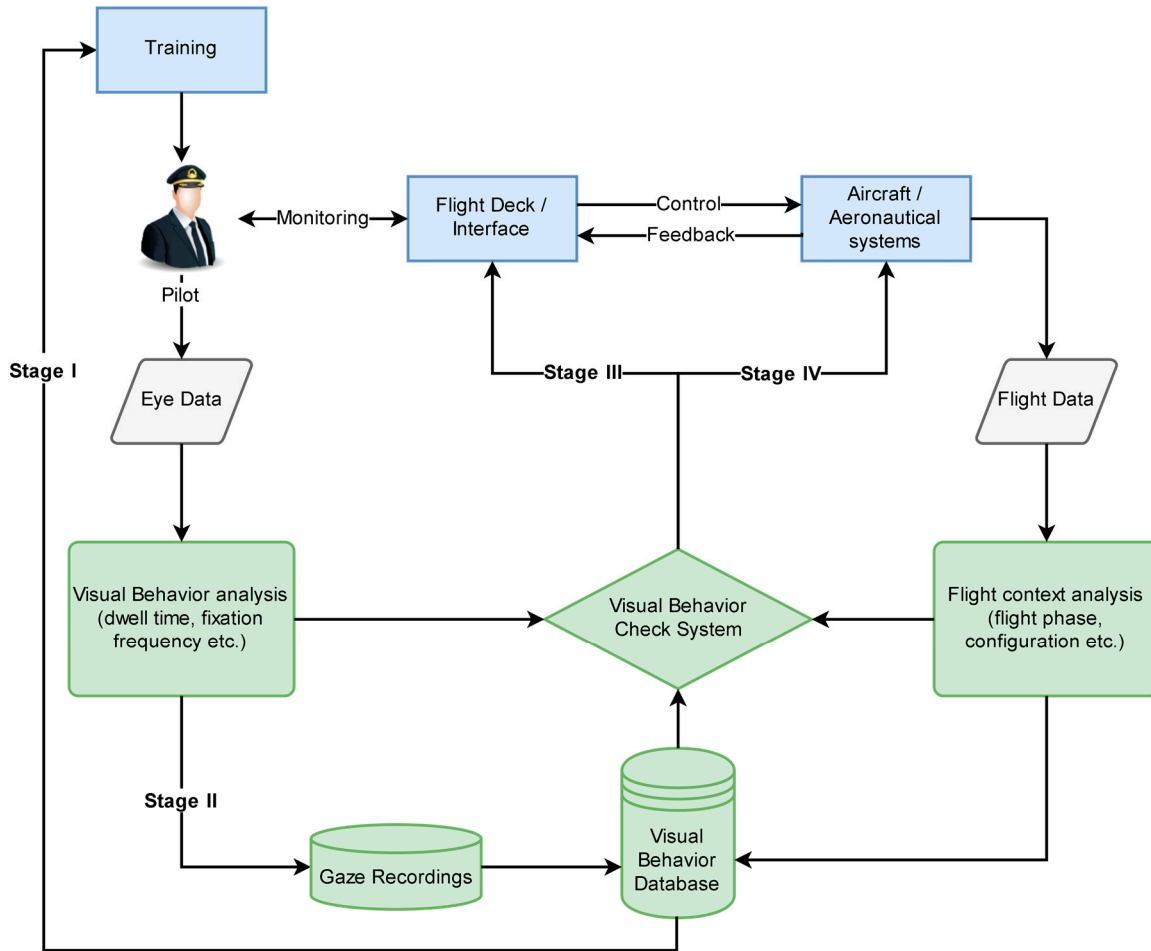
Training

Pilot

Monitoring

Flight Deck / Interface

Control

Feedback

Aircraft / Aeronautical systems

Stage I

Eye Data

Stage III

Stage IV

Flight Data

Visual Behavior analysis (dwell time, fixation frequency etc.)

Visual Behavior Check System

Flight context analysis (flight phase, configuration etc.)

Stage II

Gaze Recordings

Visual Behavior Database